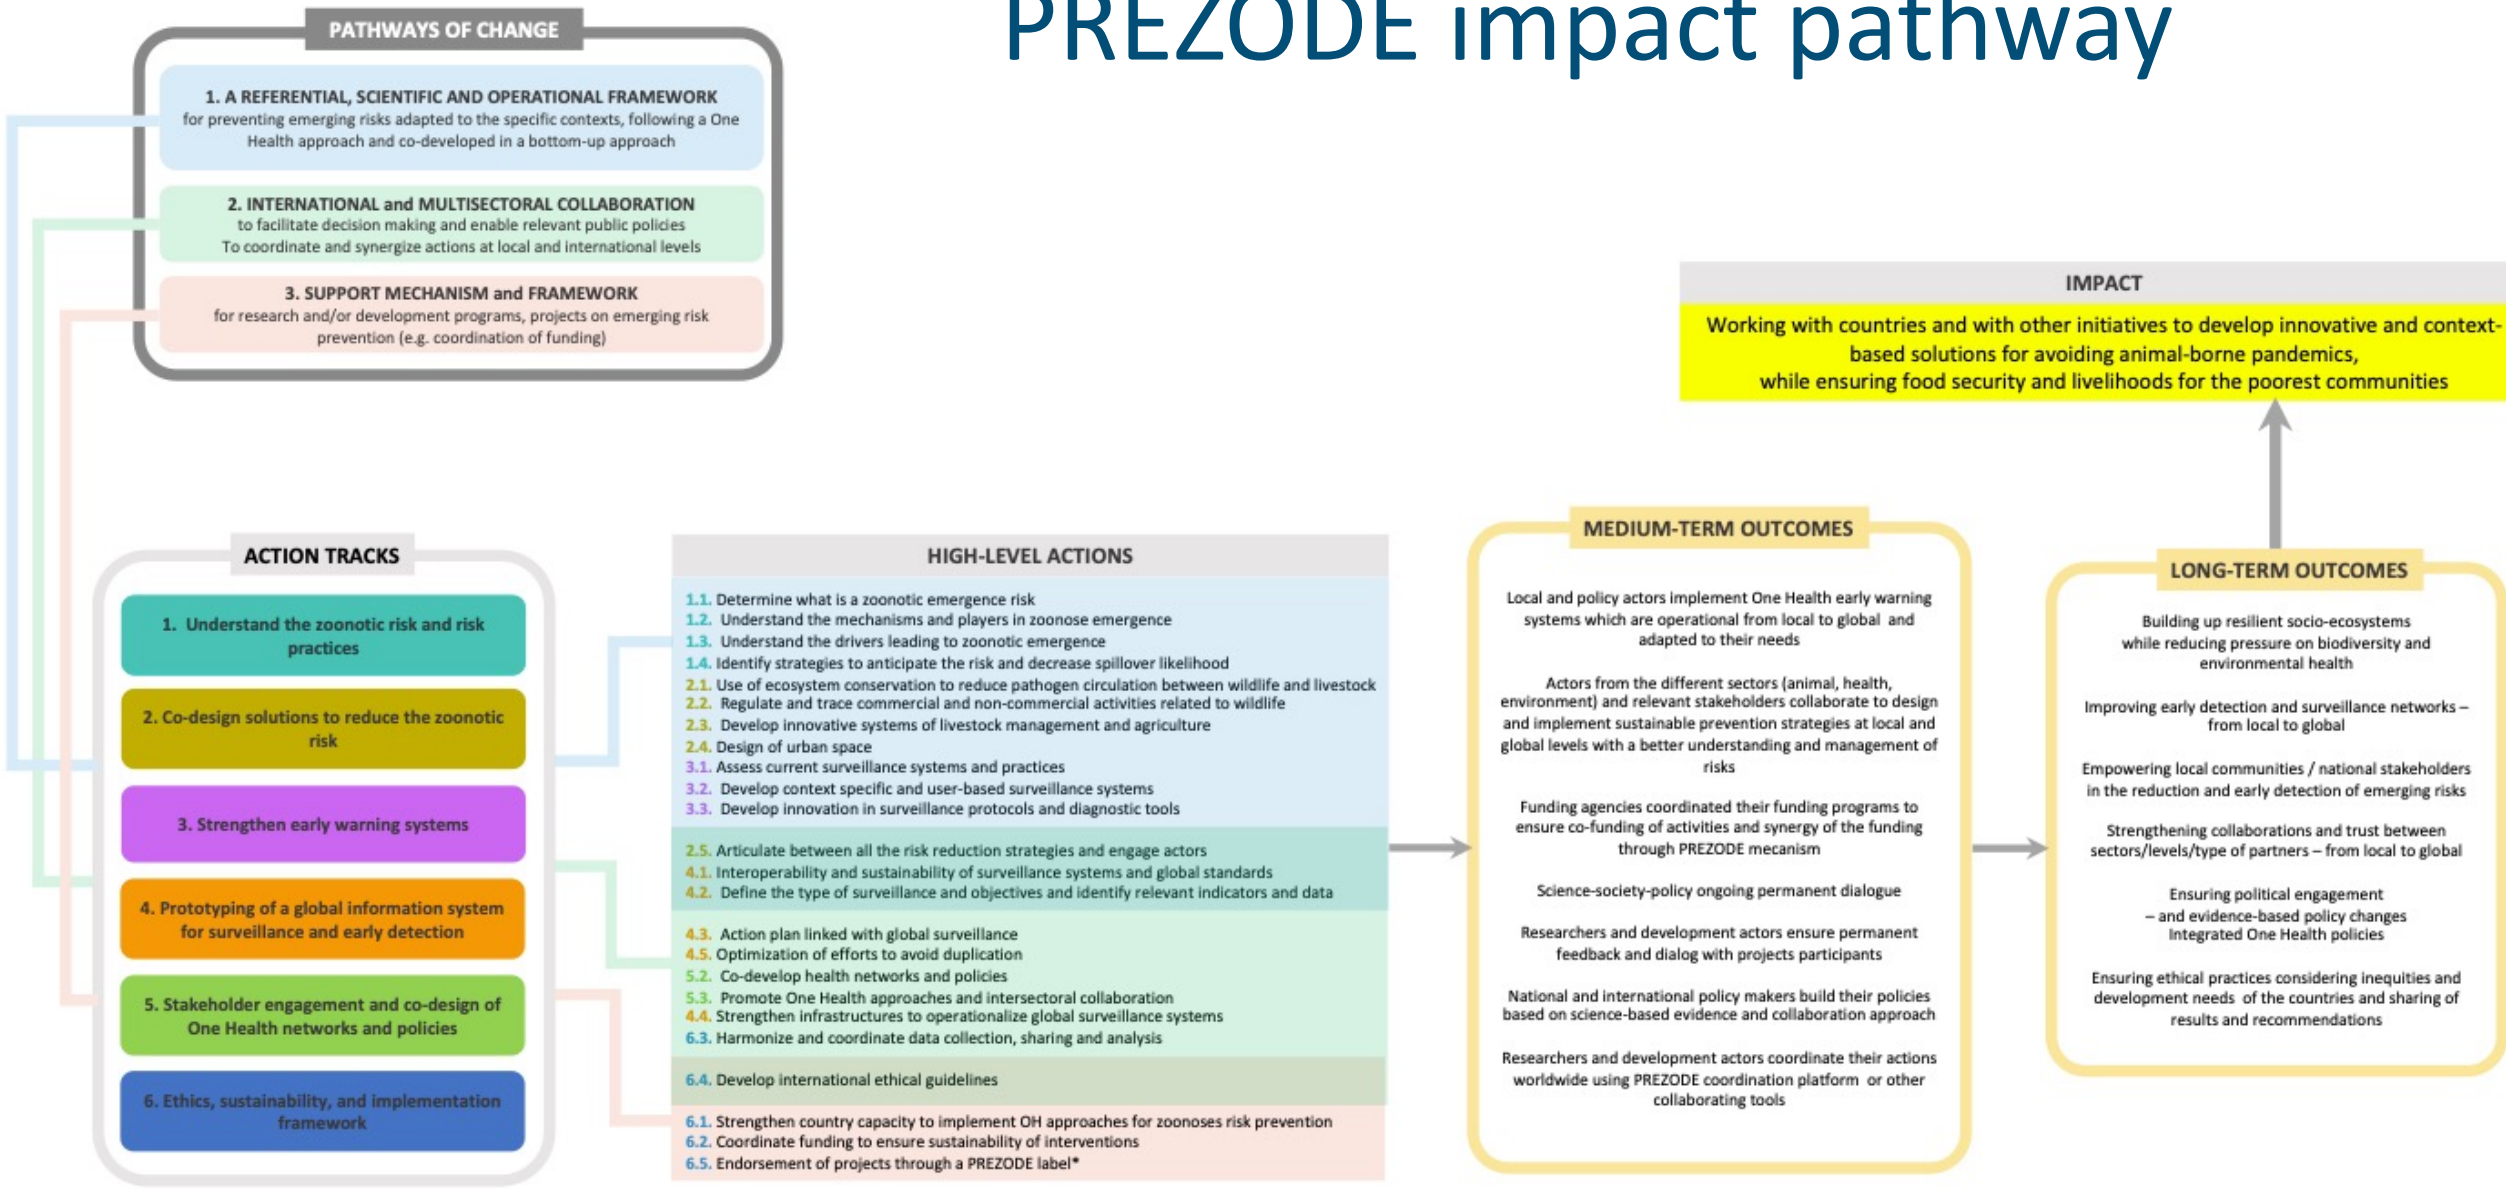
PREZODE impact pathway

PATHWAYS OF CHANGE

1. A REFERENTIAL, SCIENTIFIC AND OPERATIONAL FRAMEWORK
for preventing emerging risks adapted to the specific contexts, following a One Health approach and co-developed in a bottom-up approach

2. INTERNATIONAL and MULTISECTORAL COLLABORATION
to facilitate decision making and enable relevant public policies
To coordinate and synergize actions at local and international levels

3. SUPPORT MECHANISM and FRAMEWORK
for research and/or development programs, projects on emerging risk prevention (e.g. coordination of funding)

IMPACT

Working with countries and with other initiatives to develop innovative and context-based solutions for avoiding animal-borne pandemics,
while ensuring food security and livelihoods for the poorest communities

ACTION TRACKS

1. Understand the zoonotic risk and risk practices

2. Co-design solutions to reduce the zoonotic risk

3. Strengthen early warning systems

4. Prototyping of a global information system for surveillance and early detection

5. Stakeholder engagement and co-design of One Health networks and policies

6. Ethics, sustainability, and implementation framework

HIGH-LEVEL ACTIONS

1.1. Determine what is a zoonotic emergence risk
1.2. Understand the mechanisms and players in zoonose emergence
1.3. Understand the drivers leading to zoonotic emergence
1.4. Identify strategies to anticipate the risk and decrease spillover likelihood
2.1. Use of ecosystem conservation to reduce pathogen circulation between wildlife and livestock
2.2. Regulate and trace commercial and non-commercial activities related to wildlife
2.3. Develop innovative systems of livestock management and agriculture
2.4. Design of urban space
3.1. Assess current surveillance systems and practices
3.2. Develop context specific and user-based surveillance systems
3.3. Develop innovation in surveillance protocols and diagnostic tools

2.5. Articulate between all the risk reduction strategies and engage actors
4.1. Interoperability and sustainability of surveillance systems and global standards
4.2. Define the type of surveillance and objectives and identify relevant indicators and data

4.3. Action plan linked with global surveillance
4.5. Optimization of efforts to avoid duplication
5.2. Co-develop health networks and policies
5.3. Promote One Health approaches and intersectoral collaboration
4.4. Strengthen infrastructures to operationalize global surveillance systems
6.3. Harmonize and coordinate data collection, sharing and analysis

6.4. Develop international ethical guidelines

6.1. Strengthen country capacity to implement OH approaches for zoonoses risk prevention
6.2. Coordinate funding to ensure sustainability of interventions
6.5. Endorsement of projects through a PREZODE label*

MEDIUM-TERM OUTCOMES

Local and policy actors implement One Health early warning systems which are operational from local to global and adapted to their needs

Actors from the different sectors (animal, health, environment) and relevant stakeholders collaborate to design and implement sustainable prevention strategies at local and global levels with a better understanding and management of risks

Funding agencies coordinated their funding programs to ensure co-funding of activities and synergy of the funding through PREZODE mecanism

Science-society-policy ongoing permanent dialogue

Researchers and development actors ensure permanent feedback and dialog with projects participants

National and international policy makers build their policies based on science-based evidence and collaboration approach

Researchers and development actors coordinate their actions worldwide using PREZODE coordination platform or other collaborating tools

LONG-TERM OUTCOMES

Building up resilient socio-ecosystems while reducing pressure on biodiversity and environmental health

Improving early detection and surveillance networks – from local to global

Empowering local communities / national stakeholders in the reduction and early detection of emerging risks

Strengthening collaborations and trust between sectors/levels/type of partners – from local to global

Ensuring political engagement – and evidence-based policy changes Integrated One Health policies

Ensuring ethical practices considering inequities and development needs of the countries and sharing of results and recommendations